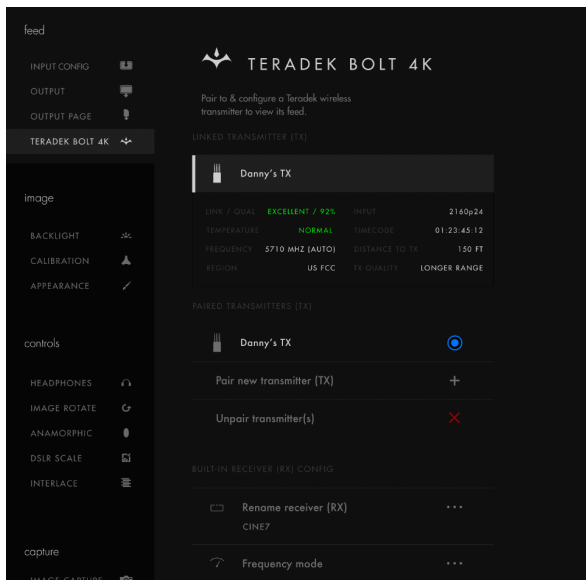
feed

INPUT CONFIG

OUTPUT

OUTPUT PAGE

TERADEK BOLT 4K

image

BACKLIGHT

CALIBRATION

APPEARANCE

controls

HEADPHONES

IMAGE ROTATE

ANAMORPHIC

DSLR SCALE

INTERLACE

capture

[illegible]

TERADEK BOLT 4K

Pair to & configure a Teradek wireless transmitter to view its feed.

LINKED TRANSMITTER (TX)

Danny's TX

| | | | |
|---|---|---|---|
| LINK / QUAL | EXCELLENT / 92% | INPUT | 2160p24 |
| TEMPERATURE | NORMAL | TIMECODE | 01:23:45:12 |
| FREQUENCY | 5710 MHZ (AUTO) | DISTANCE TO TX | 150 FT |
| REGION | US FCC | TX QUALITY | LONGER RANGE |

PAIRED TRANSMITTERS (TX)

Danny's TX

Pair new transmitter (TX)

Unpair transmitter(s)

BUILT-IN RECEIVER (RX) CONFIG

Rename receiver (RX)
CINE7

Frequency mode